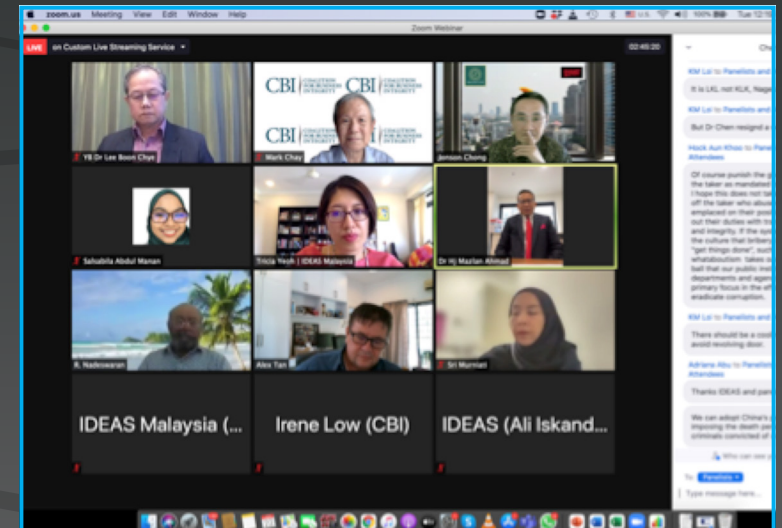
zoom.us Meeting View Edit Window Help

Tue 12:1

Zoom Webinar

LIVE on Custom Live Streaming Service

02:45:20

YB Dr Lee Boon Chye

CBI COALITION FOR BUSINESS INTEGRITY CBI COALITION FOR BUSINESS INTEGRITY

CBI COALITION FOR BUSINESS INTEGRITY CBI COALITION FOR BUSINESS INTEGRITY

Mark Chay

Jenson Chong

Sahabila Abdul Manan

Tricia Yeoh | IDEAS Malaysia

Dr Hj Mazlan Ahmad

R. Nadeswaran

Alex Tan

Sri Murniati

IDEAS Malaysia (...

Irene Low (CBI)

IDEAS (Ali Iskand...

Ch

KM Lai to Panelists and

It is LKL not KLK, Nage

KM Lai to Panelists and

But Dr Chen resigned a

Hock Aun Khoo to Pane Attendees

Of course punish the g the taker as mandated I hope this does not ta off the taker who abuse emplaced on their posi out their duties with in and integrity. If the sys the culture that bribery "get things done", such whataboutism takes o ball that our public inst departments and agen primary focus in the ef eradicate corruption.

KM Lai to Panelists and

There should be a coo avoid revolving door.

Adriana Abu to Panelists and Attendees

Thanks IDEAS and pan

We can adopt China's imposing the death pe criminals convicted of

Who can see

To: Panelists

Type message here...